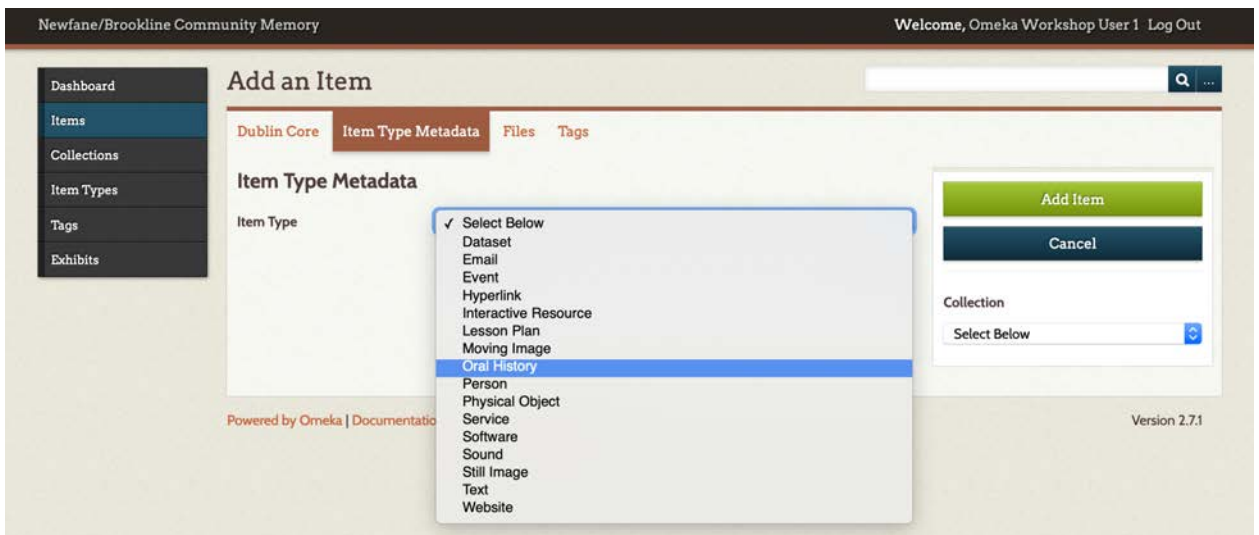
Newfane/Brookline Community Memory

Welcome, Omeka Workshop User 1 Log Out

Dashboard
Items
Collections
Item Types
Tags
Exhibits

Add an Item

...

Dublin Core
Item Type Metadata
Files
Tags

Item Type Metadata

Item Type

✓ Select Below
Dataset
Email
Event
Hyperlink
Interactive Resource
Lesson Plan
Moving Image
Oral History
Person
Physical Object
Service
Software
Sound
Still Image
Text
Website

Add Item

Cancel

Collection

Select Below

Powered by Omeka | Documentatio

Version 2.7.1